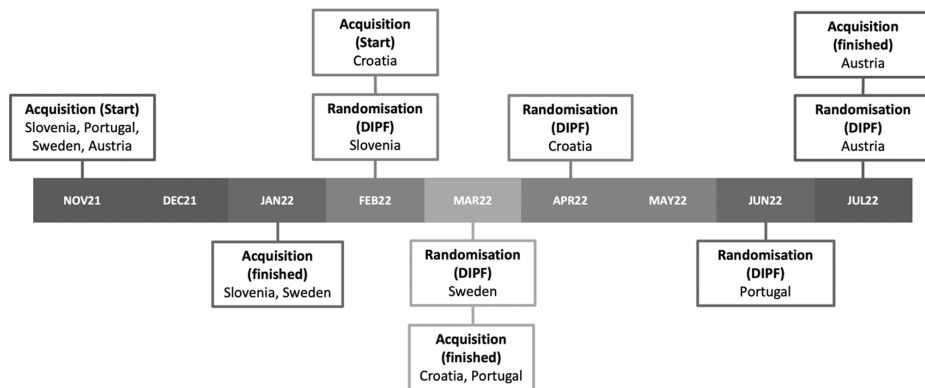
Acquisition (Start)
Slovenia, Portugal, Sweden, Austria

Acquisition (Start)
Croatia

Randomisation (DIPF)
Slovenia

Randomisation (DIPF)
Croatia

Acquisition (finished)
Austria

Randomisation (DIPF)
Austria

NOV21 DEC21 JAN22 FEB22 MAR22 APR22 MAY22 JUN22 JUL22

Acquisition (finished)
Slovenia, Sweden

Randomisation (DIPF)
Sweden

Acquisition (finished)
Croatia, Portugal

Randomisation (DIPF)
Portugal